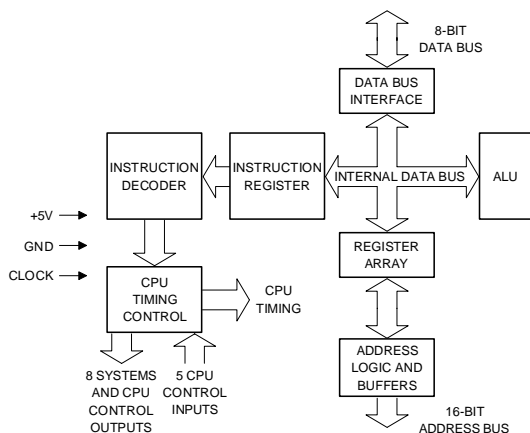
8-BIT
DATA BUS

DATA BUS
INTERFACE

INSTRUCTION
DECODER

INSTRUCTION
REGISTER

INTERNAL DATA BUS

ALU

+5V

GND

CLOCK

CPU
TIMING
CONTROL

CPU
TIMING

REGISTER
ARRAY

ADDRESS
LOGIC AND
BUFFERS

8 SYSTEMS
AND CPU
CONTROL
OUTPUTS

5 CPU
CONTROL
INPUTS

16-BIT
ADDRESS BUS